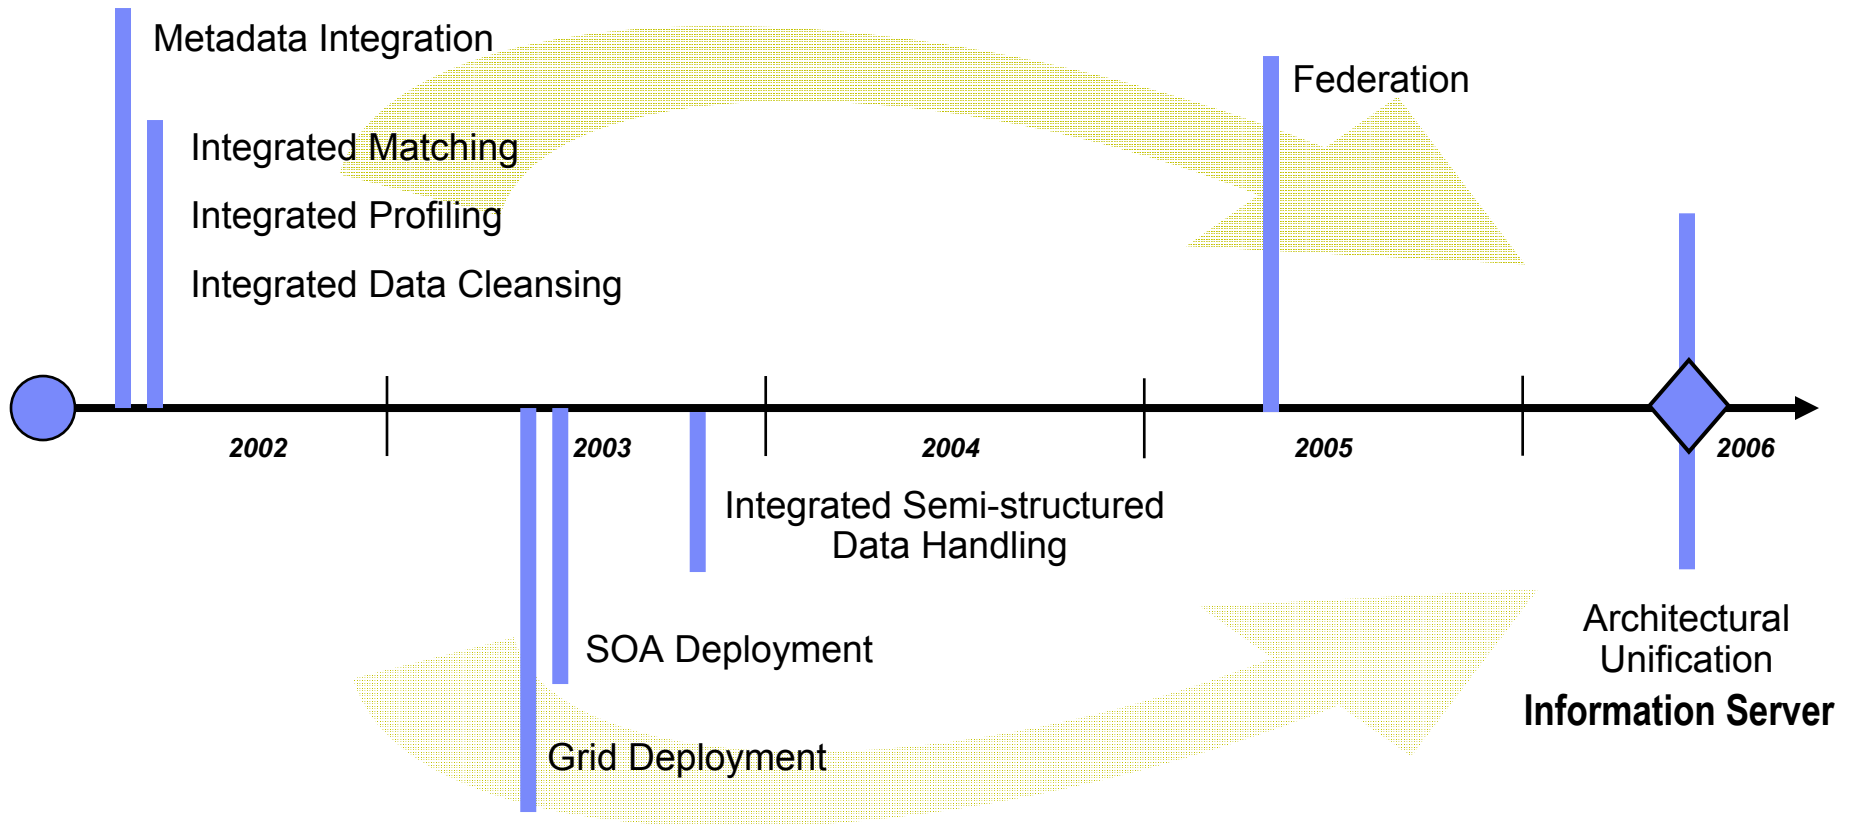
Metadata Integration

Integrated Matching

Integrated Profiling

Integrated Data Cleansing

Federation

2002

2003

2004

2005

2006

Integrated Semi-structured Data Handling

SOA Deployment

Grid Deployment

Architectural Unification

**Information Server**